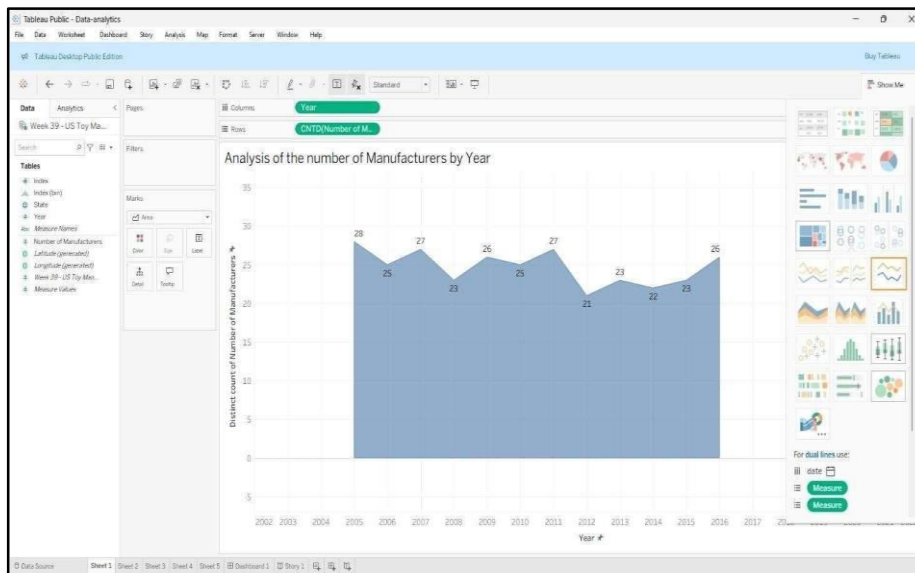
Tableau Public - Data-analytics

File Data Worksheet Dashboard Story Analysis Map Format Server Window Help

Tableau Desktop Public Edition

Buy Tableau

Standard

Show Me

Data Analytics

Week 39 - US Toy Ma...

Search

Tables

Index

Index (bin)

State

Year

Measure Names

Number of Manufacturers

Latitude (generated)

Longitude (generated)

Week 39 - US Toy Man...

Measure Values

Pages

Filters

Marks

Area

Color Size Label

Detail Tooltip

Columns Year

Rows CNTD(Number of M..

Analysis of the number of Manufacturers by Year

35

30

25

20

15

10

5

0

-5

Distinct count of Number of Manufacturers

28 25 27 23 26 25 27 21 23 22 23 25

2002 2003 2004 2005 2006 2007 2008 2009 2010 2011 2012 2013 2014 2015 2016 2017

Year

For dual lines use:

date

Measure

Measure

Data Source Sheet 1 Sheet 2 Sheet 3 Sheet 4 Sheet 5 Dashboard 1 Story 1